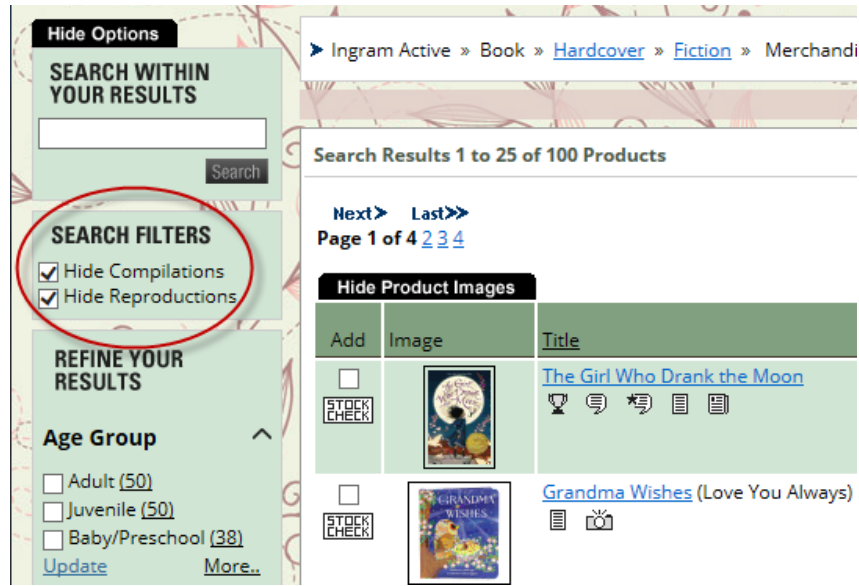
Hide Options

SEARCH WITHIN YOUR RESULTS

Search

SEARCH FILTERS
Hide Compilations
Hide Reproductions

REFINE YOUR RESULTS

Age Group

Adult (50)
Juvenile (50)
Baby/Preschool (38)
Update More..

➤ Ingram Active » Book » Hardcover » Fiction » Merchandi

Search Results 1 to 25 of 100 Products

Next➤ Last➤➤
Page 1 of 4 2 3 4

Hide Product Images

| Add | Image | Title |
|---|---|---|
| STOCK CHECK | | The Girl Who Drank the Moon |
| STOCK CHECK | | Grandma Wishes (Love You Always) |